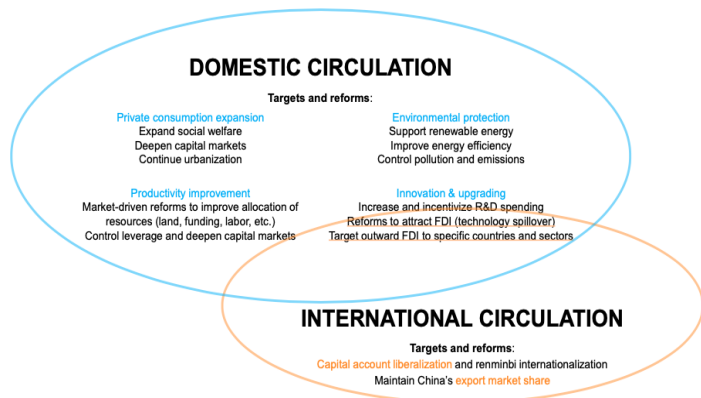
DOMESTIC CIRCULATION

Targets and reforms:

Private consumption expansion
Expand social welfare
Deepen capital markets
Continue urbanization

Environmental protection
Support renewable energy
Improve energy efficiency
Control pollution and emissions

Productivity improvement
Market-driven reforms to improve allocation of resources (land, funding, labor, etc.)
Control leverage and deepen capital markets

Innovation & upgrading
Increase and incentivize R&D spending
Reforms to attract FDI (technology spillover)
Target outward FDI to specific countries and sectors

INTERNATIONAL CIRCULATION

Targets and reforms:
Capital account liberalization and renminbi internationalization
Maintain China's export market share